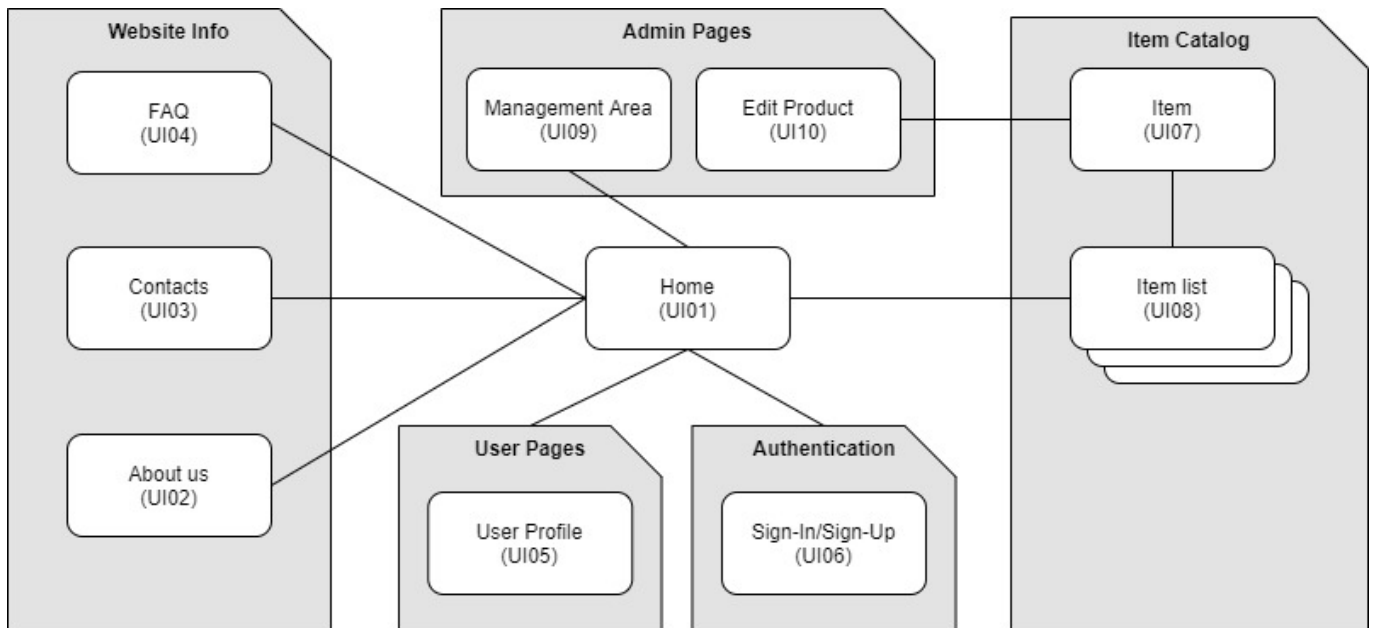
Website Info

FAQ
(UI04)

Contacts
(UI03)

About us
(UI02)

Admin Pages

Management Area
(UI09)

Edit Product
(UI10)

Item Catalog

Item
(UI07)

Item list
(UI08)

Home
(UI01)

User Pages

User Profile
(UI05)

Authentication

Sign-In/Sign-Up
(UI06)